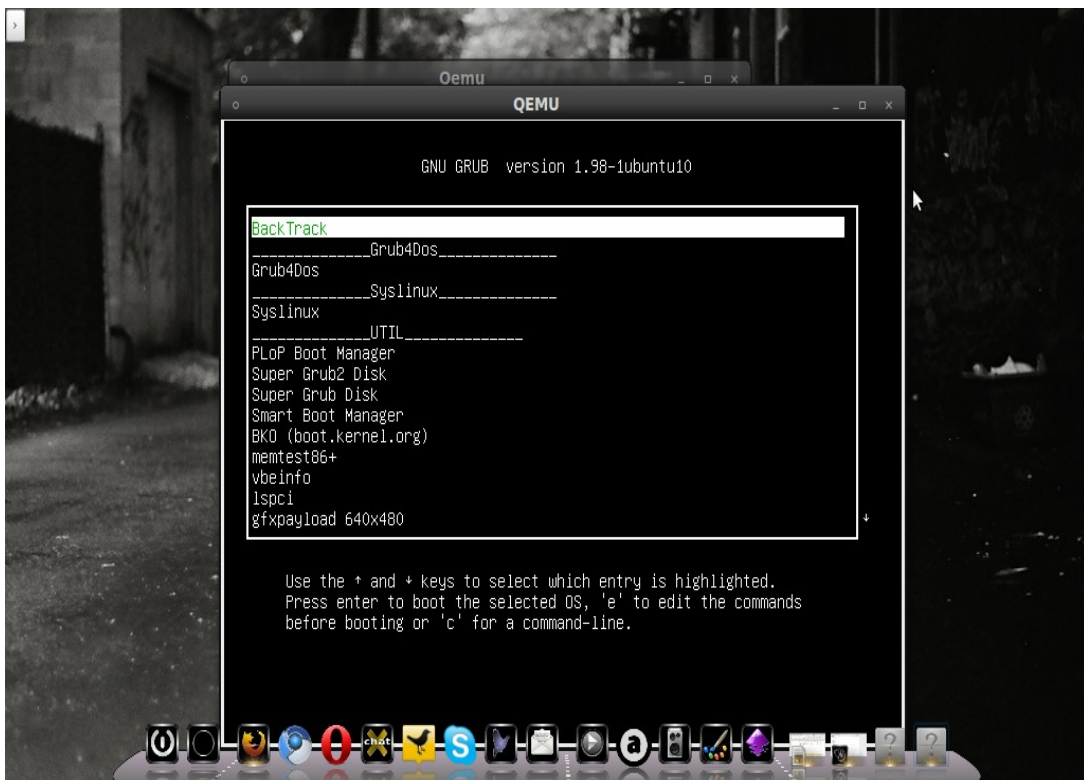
Oemu

QEMU

GNU GRUB version 1.98-1ubuntu10

BackTrack
_____________Grub4Dos_____________
Grub4Dos
_____________Syslinux_____________
Syslinux
_____________UTIL_____________
PLoP Boot Manager
Super Grub2 Disk
Super Grub Disk
Smart Boot Manager
BKO (boot.kernel.org)
memtest86+
vbeinfo
lspci
gfxpayload 640x480

Use the ↑ and ↓ keys to select which entry is highlighted.
Press enter to boot the selected OS, 'e' to edit the commands before booting or 'c' for a command-line.

chat